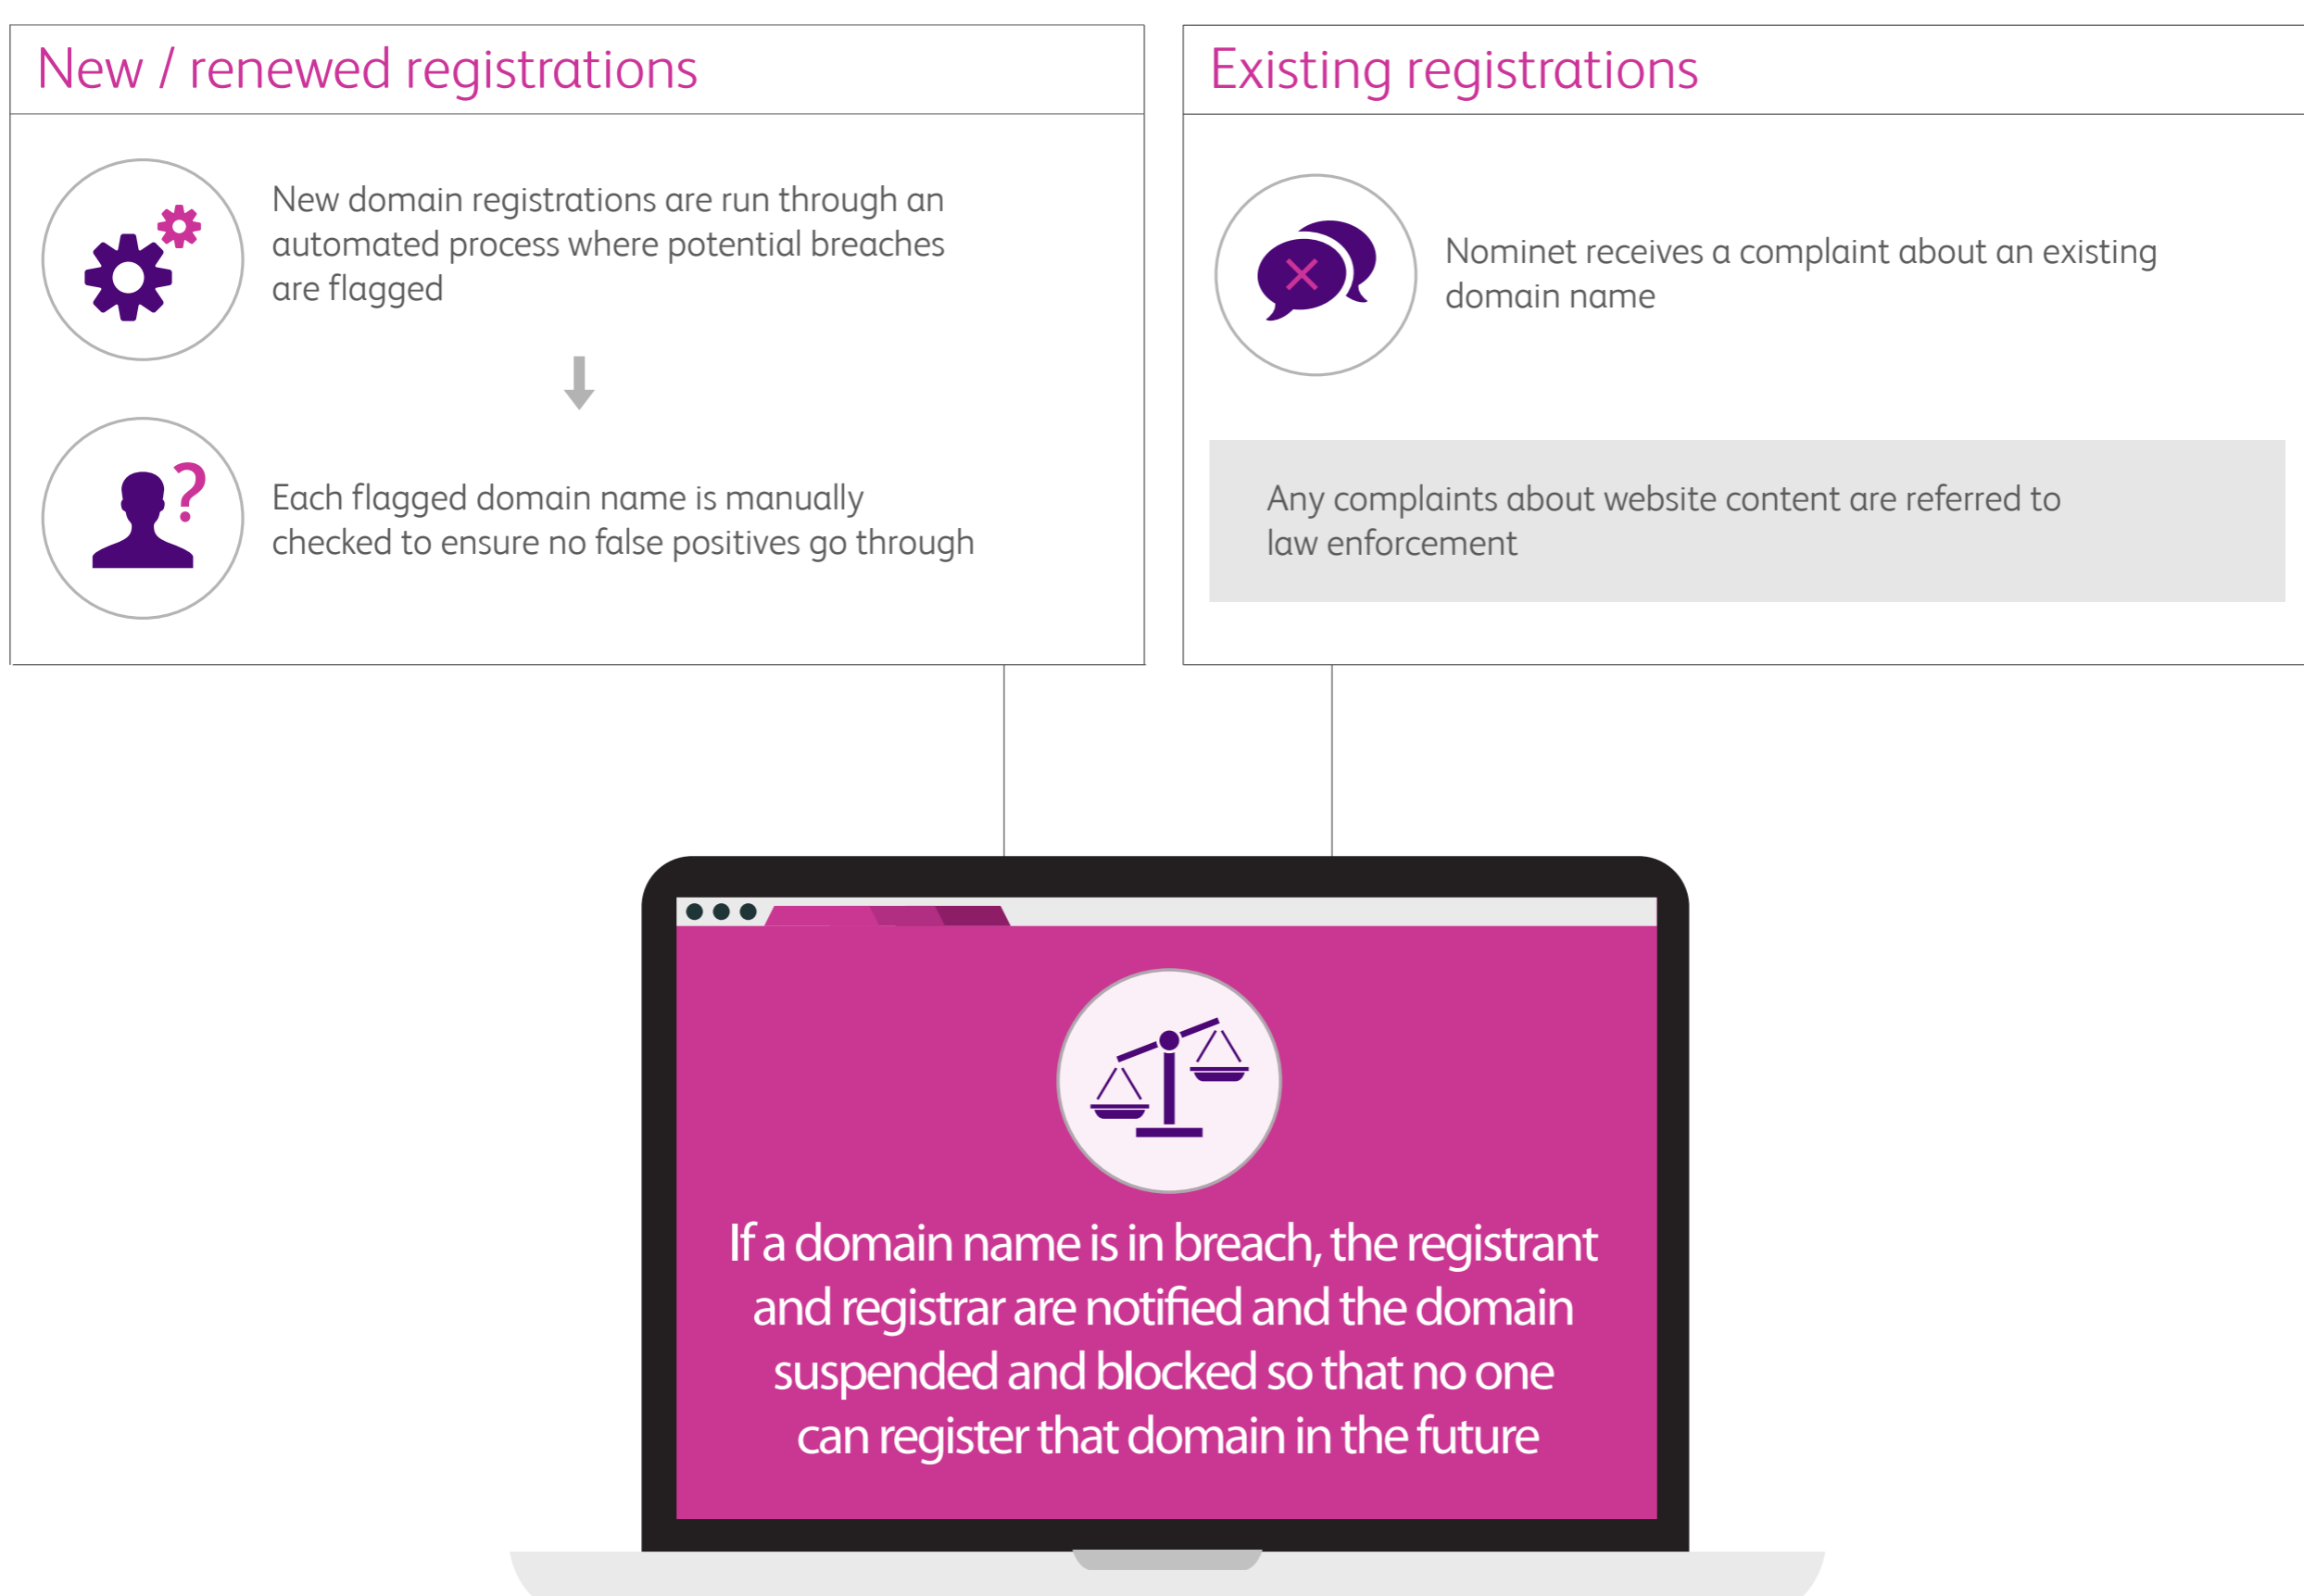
New / renewed registrations

New domain registrations are run through an automated process where potential breaches are flagged

Each flagged domain name is manually checked to ensure no false positives go through

Existing registrations

Nominet receives a complaint about an existing domain name

Any complaints about website content are referred to law enforcement

If a domain name is in breach, the registrant and registrar are notified and the domain suspended and blocked so that no one can register that domain in the future